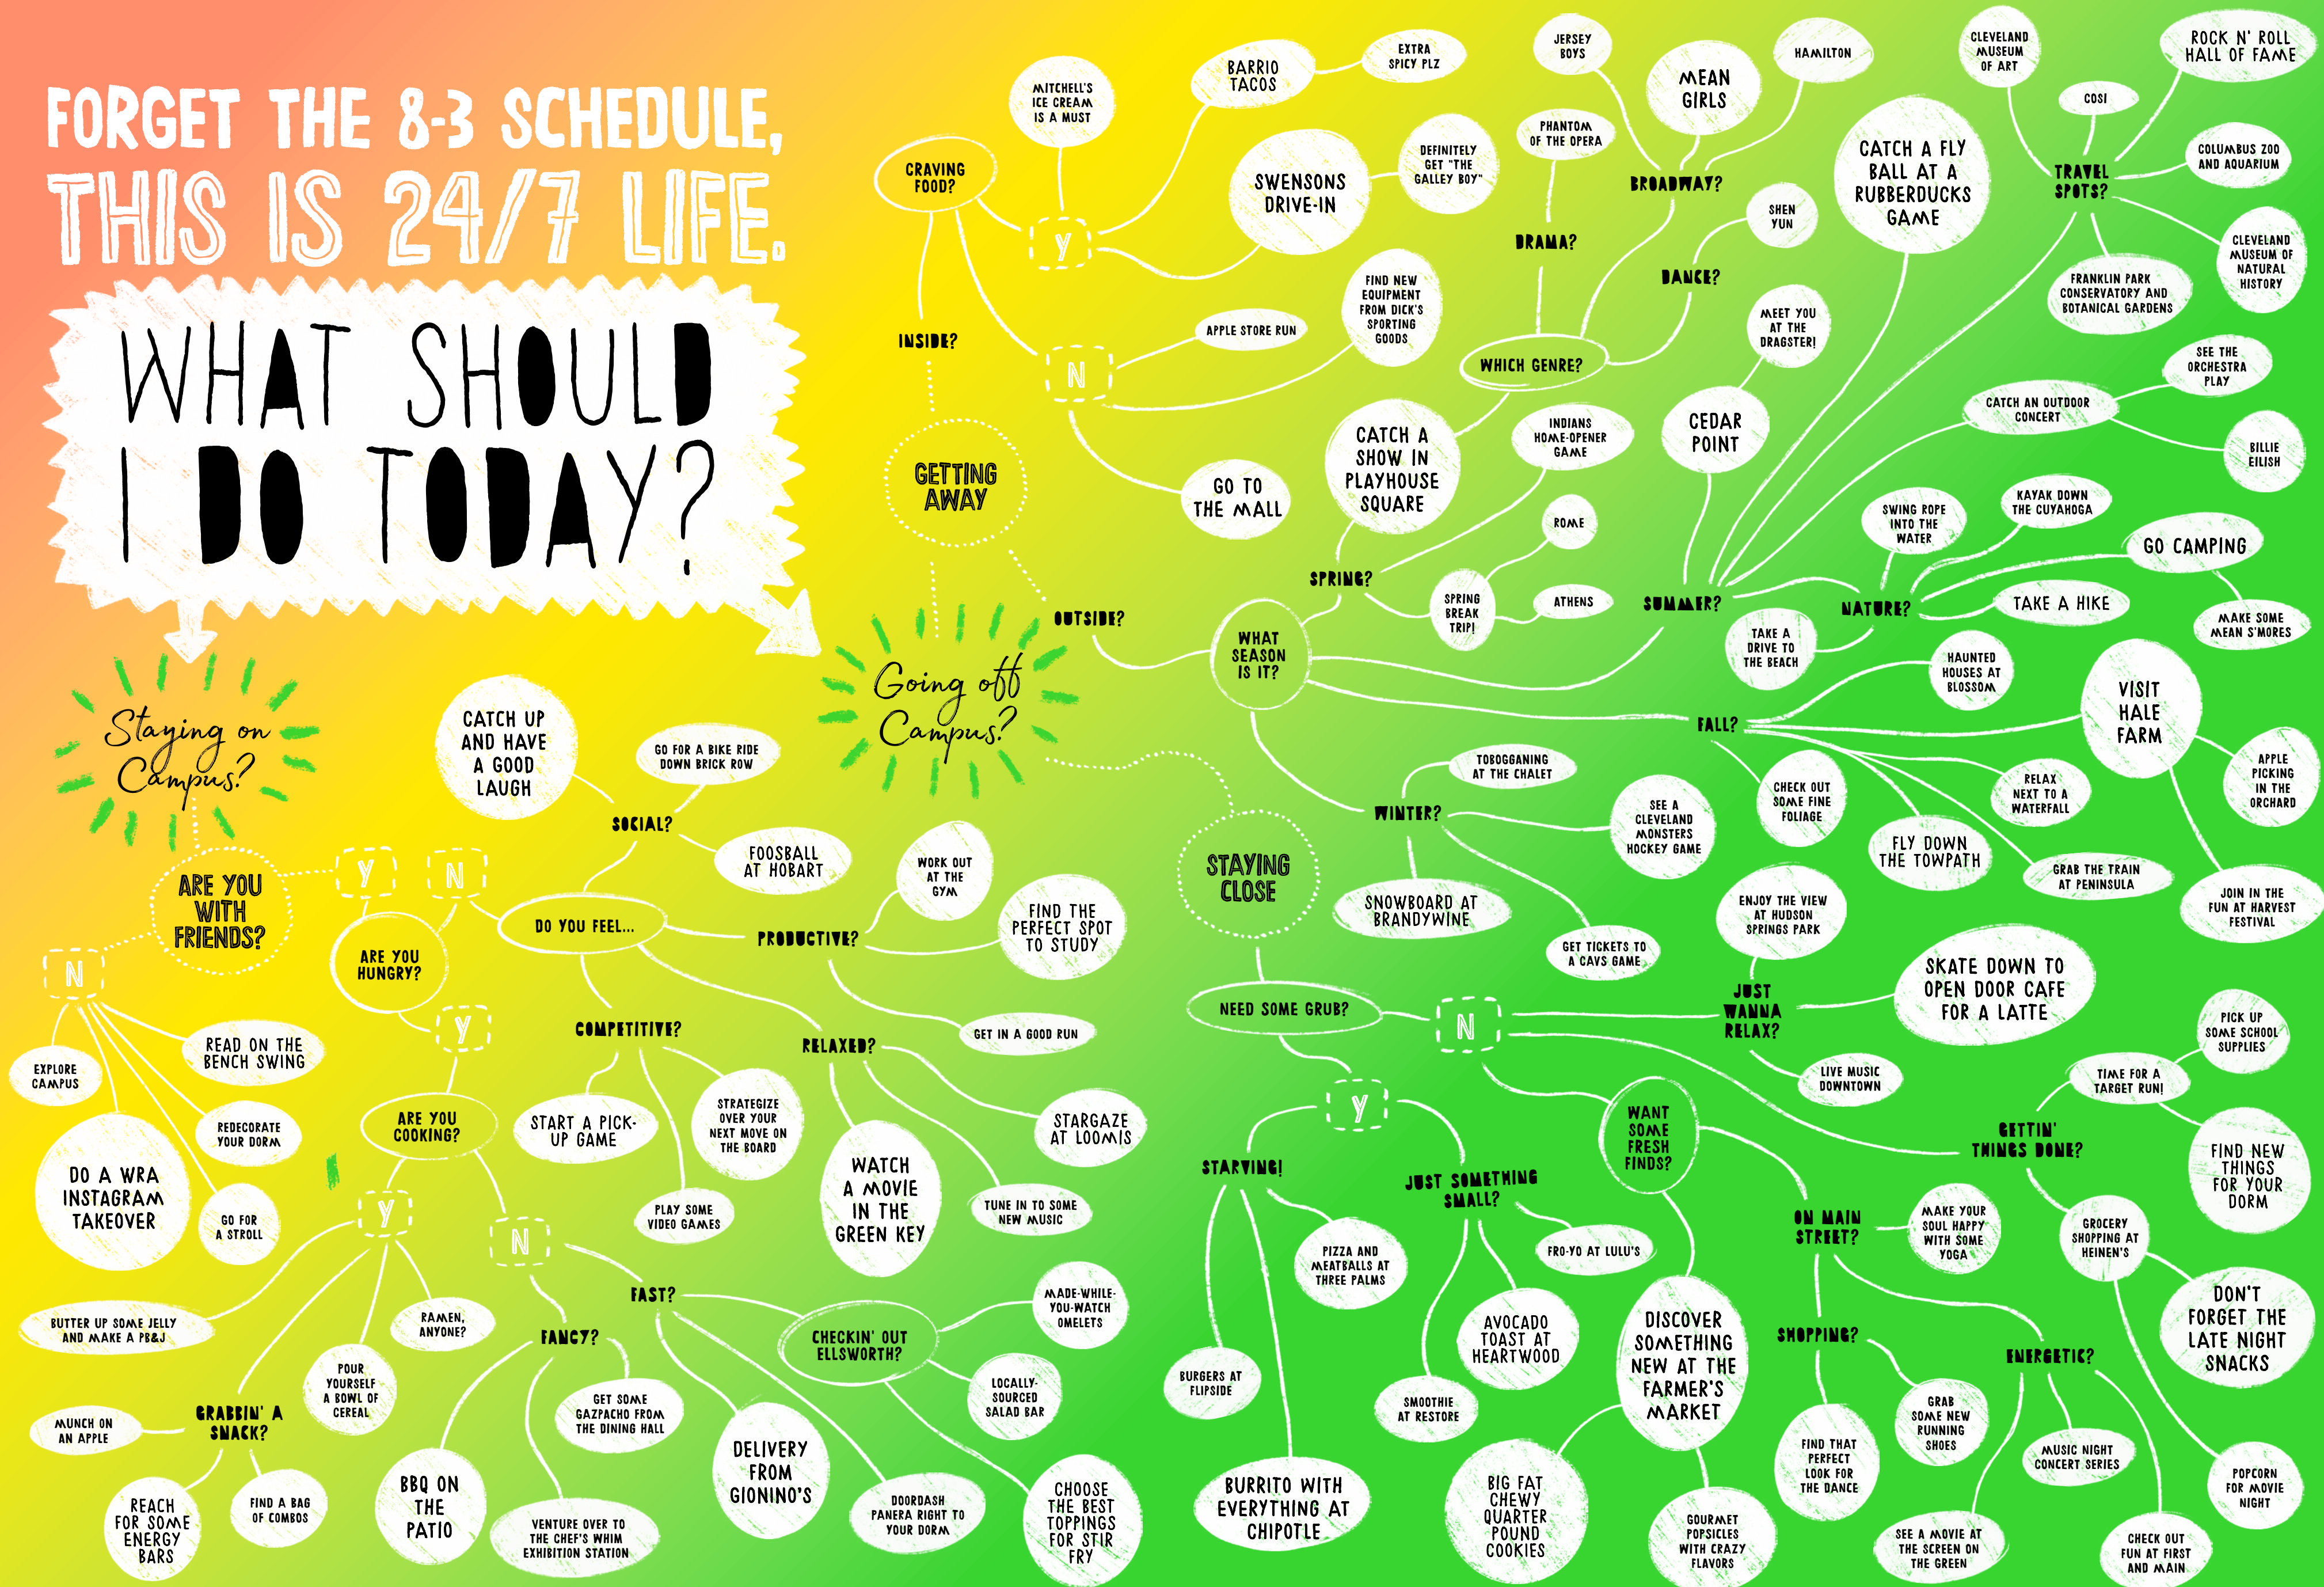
FORGET THE 8-3 SCHEDULE, THIS IS 24/7 LIFE.

WHAT SHOULD I DO TODAY?

Staying on Campus?

Going off Campus?

ARE YOU WITH FRIENDS?

Y

N

EXPLORE CAMPUS

READ ON THE BENCH SWING

REDECORATE YOUR DORM

DO A WRA INSTAGRAM TAKEOVER

GO FOR A STROLL

ARE YOU HUNGRY?

Y

ARE YOU COOKING?

Y

N

BUTTER UP SOME JELLY AND MAKE A PB&J

RAMEN, ANYONE?

POUR YOURSELF A BOWL OF CEREAL

GRABBIN' A SNACK?

MUNCH ON AN APPLE

REACH FOR SOME ENERGY BARS

FIND A BAG OF COMBOS

FANCY?

BBQ ON THE PATIO

VENTURE OVER TO THE CHEF'S WHIM EXHIBITION STATION

GET SOME GAZPACHO FROM THE DINING HALL

FAST?

DELIVERY FROM GIONINO'S

DOORDASH PANERA RIGHT TO YOUR DORM

CHECKIN' OUT ELLSWORTH?

MADE-WHILE-YOU-WATCH OMELETS

LOCALLY-SOURCED SALAD BAR

CHOOSE THE BEST TOPPINGS FOR STIR FRY

DO YOU FEEL...

SOCIAL?

CATCH UP AND HAVE A GOOD LAUGH

GO FOR A BIKE RIDE DOWN BRICK ROW

FOOSBALL AT HOBART

PRODUCTIVE?

WORK OUT AT THE GYM

FIND THE PERFECT SPOT TO STUDY

GET IN A GOOD RUN

COMPETITIVE?

START A PICK-UP GAME

STRATEGIZE OVER YOUR NEXT MOVE ON THE BOARD

PLAY SOME VIDEO GAMES

RELAXED?

WATCH A MOVIE IN THE GREEN KEY

STARGAZE AT LOOMIS

TUNE IN TO SOME NEW MUSIC

GETTING AWAY

INSIDE?

CRAVING FOOD?

Y

MITCHELL'S ICE CREAM IS A MUST

BARRIO TACOS

EXTRA SPICY PLZ

SWENSONS DRIVE-IN

DEFINITELY GET "THE GALLEY BOY"

N

APPLE STORE RUN

FIND NEW EQUIPMENT FROM DICK'S SPORTING GOODS

GO TO THE MALL

OUTSIDE?

WHAT SEASON IS IT?

SPRING?

CATCH A SHOW IN PLAYHOUSE SQUARE

INDIANS HOME-OPENER GAME

ROME

SPRING BREAK TRIP!

ATHENS

WHICH GENRE?

DRAMA?

PHANTOM OF THE OPERA

JERSEY BOYS

BROADWAY?

MEAN GIRLS

HAMILTON

DANCE?

SHEN YUN

SUMMER?

MEET YOU AT THE DRAGSTER!

CEDAR POINT

CATCH A FLY BALL AT A RUBBERDUCKS GAME

CLEVELAND MUSEUM OF ART

ROCK N' ROLL HALL OF FAME

COSI

TRAVEL SPOTS?

COLUMBUS ZOO AND AQUARIUM

CLEVELAND MUSEUM OF NATURAL HISTORY

FRANKLIN PARK CONSERVATORY AND BOTANICAL GARDENS

SEE THE ORCHESTRA PLAY

CATCH AN OUTDOOR CONCERT

BILLIE EILISH

SWING ROPE INTO THE WATER

KAYAK DOWN THE CUYAHOGA

GO CAMPING

NATURE?

TAKE A HIKE

MAKE SOME MEAN S'MORES

TAKE A DRIVE TO THE BEACH

HAUNTED HOUSES AT BLOSSOM

FALL?

VISIT HALE FARM

APPLE PICKING IN THE ORCHARD

CHECK OUT SOME FINE FOLIAGE

RELAX NEXT TO A WATERFALL

FLY DOWN THE TOWPATH

GRAB THE TRAIN AT PENINSULA

JOIN IN THE FUN AT HARVEST FESTIVAL

WINTER?

TOBOGGANING AT THE CHALET

SEE A CLEVELAND MONSTERS HOCKEY GAME

SNOWBOARD AT BRANDYWINE

GET TICKETS TO A CAVS GAME

STAYING CLOSE

NEED SOME GRUB?

N

ENJOY THE VIEW AT HUDSON SPRINGS PARK

JUST WANNA RELAX?

SKATE DOWN TO OPEN DOOR CAFE FOR A LATTE

LIVE MUSIC DOWNTOWN

PICK UP SOME SCHOOL SUPPLIES

TIME FOR A TARGET RUN!

GETTIN' THINGS DONE?

FIND NEW THINGS FOR YOUR DORM

GROCERY SHOPPING AT HEINEN'S

DON'T FORGET THE LATE NIGHT SNACKS

WANT SOME FRESH FINDS?

DISCOVER SOMETHING NEW AT THE FARMER'S MARKET

ON MAIN STREET?

MAKE YOUR SOUL HAPPY WITH SOME YOGA

SHOPPING?

FIND THAT PERFECT LOOK FOR THE DANCE

GRAB SOME NEW RUNNING SHOES

ENERGETIC?

MUSIC NIGHT CONCERT SERIES

POPCORN FOR MOVIE NIGHT

SEE A MOVIE AT THE SCREEN ON THE GREEN

CHECK OUT FUN AT FIRST AND MAIN

Y

STARVING!

PIZZA AND MEATBALLS AT THREE PALMS

BURGERS AT FLIPSIDE

BURRITO WITH EVERYTHING AT CHIPOTLE

JUST SOMETHING SMALL?

FRO-YO AT LULU'S

AVOCADO TOAST AT HEARTWOOD

SMOOTHIE AT RESTORE

BIG FAT CHEWY QUARTER POUND COOKIES

GOURMET POPSICLES WITH CRAZY FLAVORS